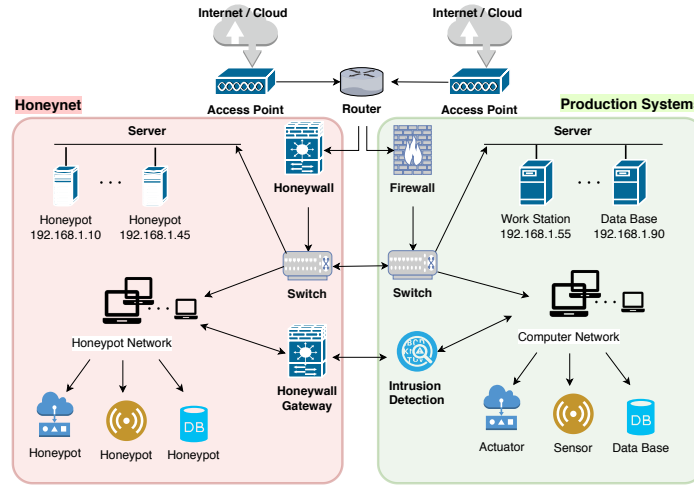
Internet / Cloud

Internet / Cloud

Access Point

Router

Access Point

Honeynet

Production System

Server

Honeypot
192.168.1.10

. . .

Honeypot
192.168.1.45

Honeywall

Firewall

Server

Work Station
192.168.1.55

. . .

Data Base
192.168.1.90

Switch

Switch

. . .

Honeypot Network

Honeywall Gateway

Intrusion Detection

. . .

Computer Network

DB

Honeypot

Honeypot

Honeypot

Actuator

Sensor

DB

Data Base